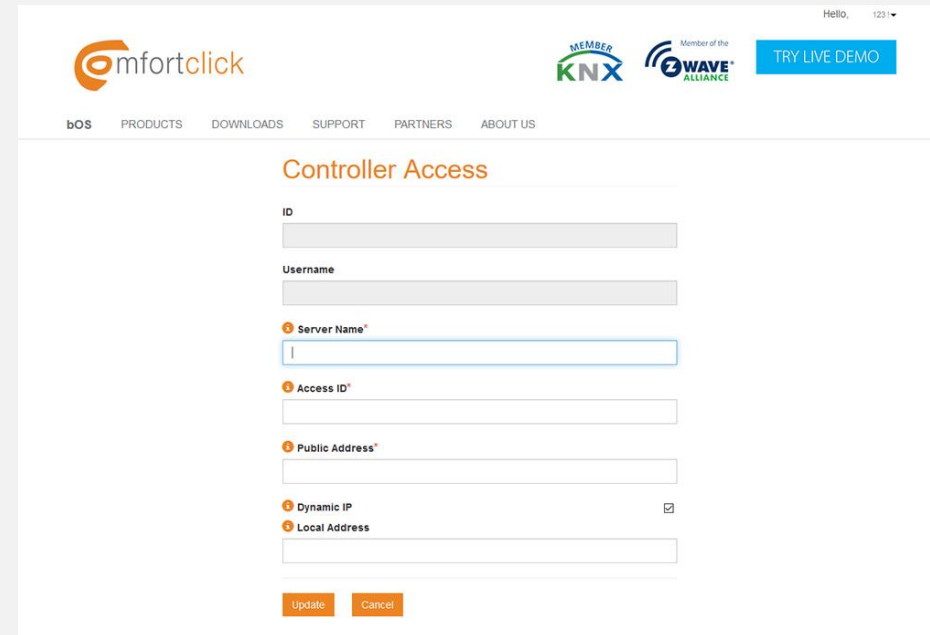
Hello, 123

comfortclick

MEMBER KNX

Member of the ZWAVE ALLIANCE

TRY LIVE DEMO

bOS PRODUCTS DOWNLOADS SUPPORT PARTNERS ABOUT US

Controller Access

ID

Username

Server Name*

Access ID*

Public Address*

Dynamic IP

Local Address

Update Cancel